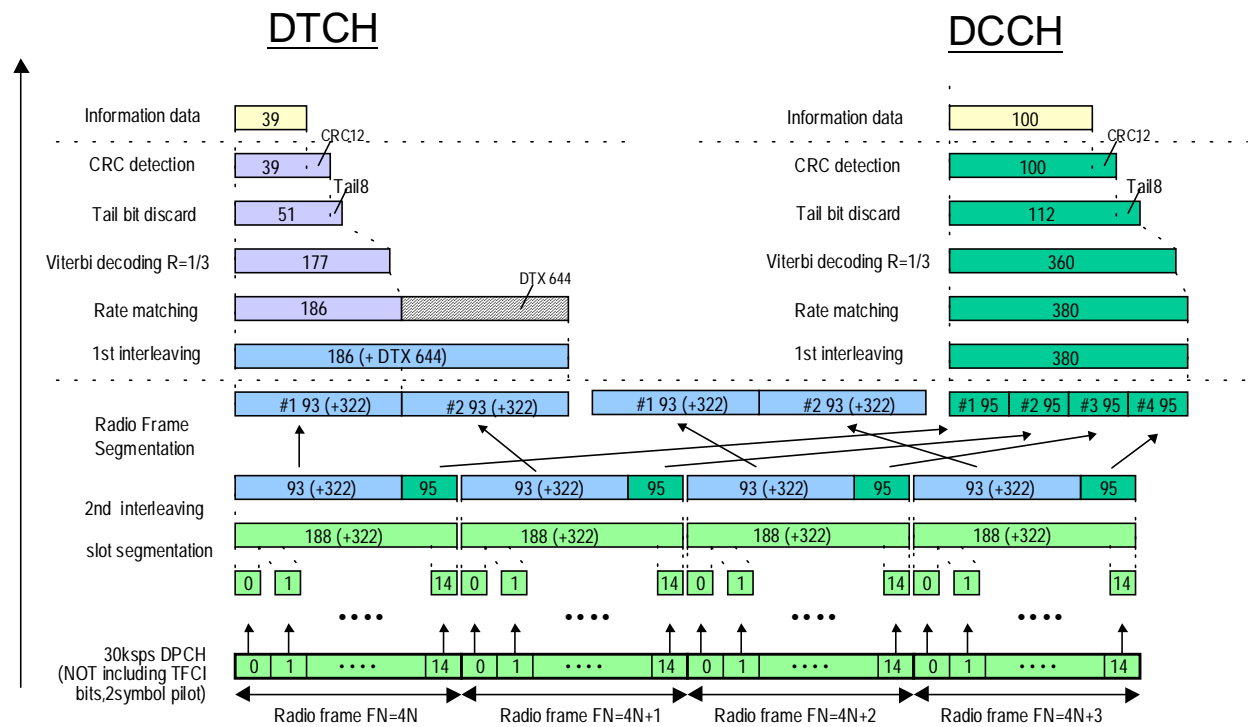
DTCH

DCCH

Information data
39
CRC12
CRC detection
39
Tail8
Tail bit discard
51
Viterbi decoding R=1/3
177
DTX 644
Rate matching
186
1st interleaving
186 (+ DTX 644)

Information data
100
CRC12
CRC detection
100
Tail8
Tail bit discard
112
Viterbi decoding R=1/3
360
Rate matching
380
1st interleaving
380

Radio Frame Segmentation
#1 93 (+322)
#2 93 (+322)
#1 93 (+322)
#2 93 (+322)
#1 95
#2 95
#3 95
#4 95

93 (+322)
95
93 (+322)
95
93 (+322)
95
93 (+322)
95

2nd interleaving
188 (+322)
188 (+322)
188 (+322)
188 (+322)

slot segmentation
0 1 14 0 1 14 0 1 14 0 1 14

30ksps DPCH (NOT including TFCI bits,2symbol pilot)
0 1 14 0 1 14 0 1 14 0 1 14

Radio frame FN=4N
Radio frame FN=4N+1
Radio frame FN=4N+2
Radio frame FN=4N+3